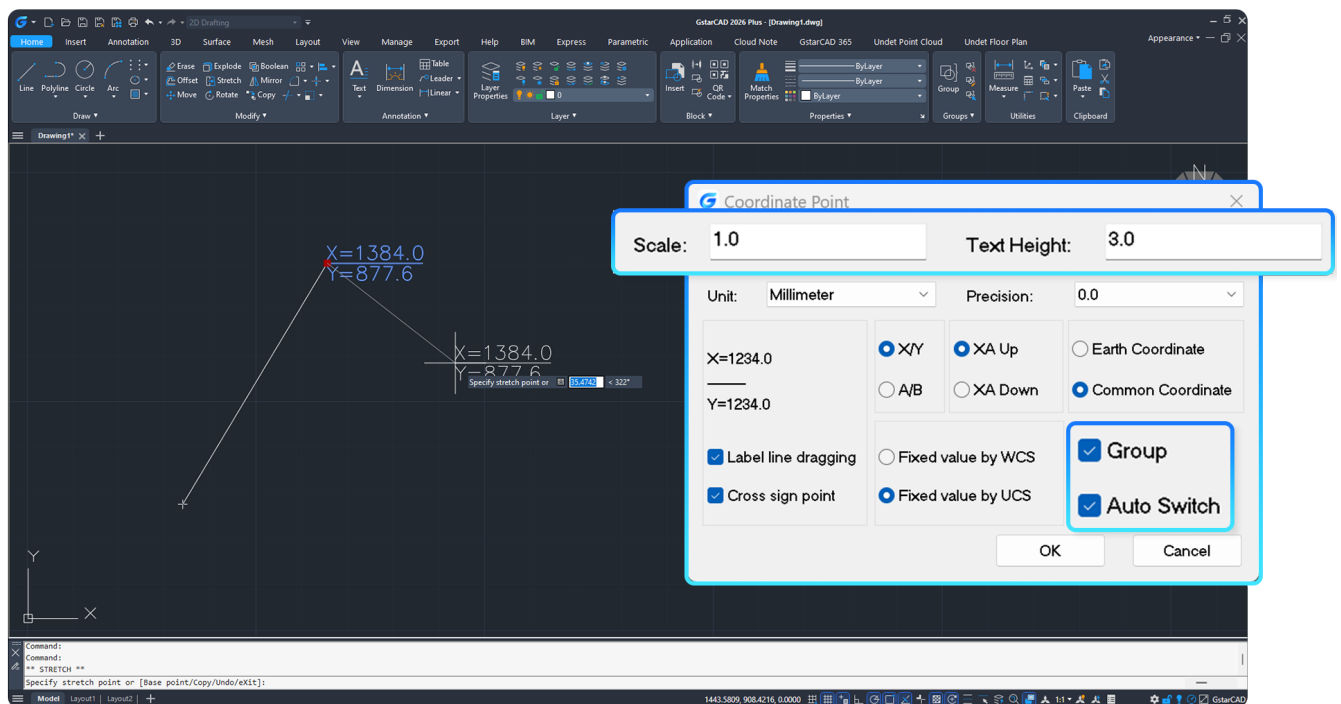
2D Drafting

GstarCAD 2026 Plus - [Drawing1.dwg]

Home Insert Annotation 3D Surface Mesh Layout View Manage Export Help BIM Express Parametric Application Cloud Note GstarCAD 365 Undet Point Cloud Undet Floor Plan

Appearance

Line Polyline Circle Arc
Draw

Erase Explode Boolean
Offset Stretch Mirror
Move Rotate Copy
Modify

Text Dimension Table Leader Linear
Annotation

Layer Properties
Layer

Insert QR Code
Block

Match Properties ByLayer ByLayer ByLayer
Properties

Group
Groups

Measure
Utilities

Paste
Clipboard

Drawing1*

X=1384.0
Y=877.6

X=1384.0
Y=877.6

Specify stretch point or 35.4742 < 322°

Coordinate Point

Scale: 1.0 Text Height: 3.0

Unit: Millimeter Precision: 0.0

X=1234.0

Y=1234.0

X/Y
A/B

XA Up
XA Down

Earth Coordinate
Common Coordinate

Label line dragging
Cross sign point

Fixed value by WCS
Fixed value by UCS

Group
Auto Switch

OK Cancel

Command:
Command:
** STRETCH **
Specify stretch point or [Base point/Copy/Undo/eXit]:

Model Layout1 Layout2

1443.5809, 908.4216, 0.0000

1:1

GstarCAD